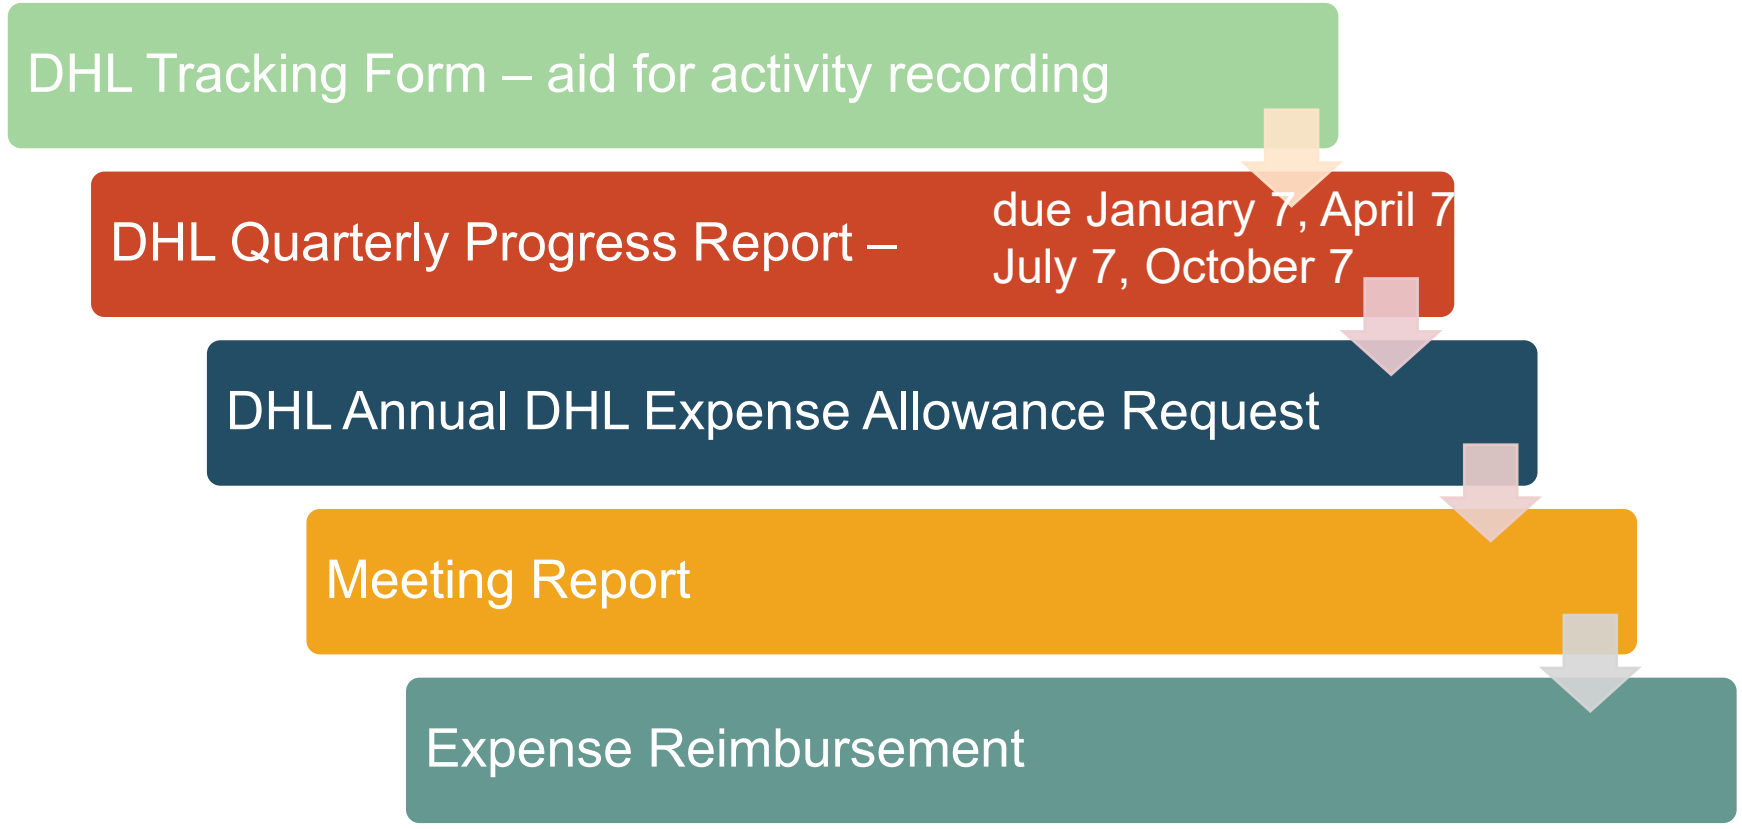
DHL Tracking Form – aid for activity recording

DHL Quarterly Progress Report – due January 7, April 7 July 7, October 7

DHL Annual DHL Expense Allowance Request

Meeting Report

Expense Reimbursement